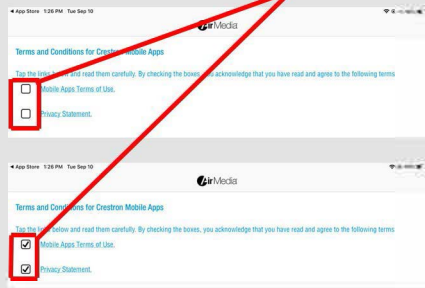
◀ App Store 1:26 PM Tue Sep 10

AirMedia

Terms and Conditions for Crestron Mobile Apps

Tap the links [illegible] and read them carefully. By checking the boxes, you acknowledge that you have read and agree to the following terms

Mobile Apps Terms of Use.

Privacy Statement.

◀ App Store 1:26 PM Tue Sep 10

AirMedia

Terms and Conditions for Crestron Mobile Apps

Tap the links below and read them carefully. By checking the boxes, you acknowledge that you have read and agree to the following terms

Mobile Apps Terms of Use.

Privacy Statement.